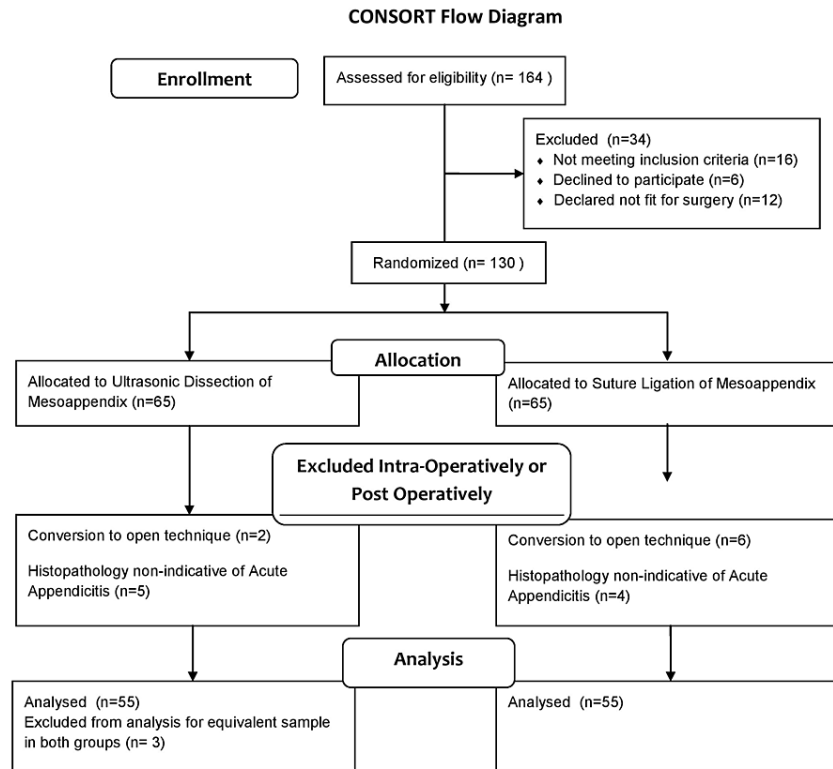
CONSORT Flow Diagram

Enrollment

Assessed for eligibility (n= 164 )

Excluded (n=34)
♦ Not meeting inclusion criteria (n=16)
♦ Declined to participate (n=6)
♦ Declared not fit for surgery (n=12)

Randomized (n= 130 )

Allocation

Allocated to Ultrasonic Dissection of Mesoappendix (n=65)

Allocated to Suture Ligation of Mesoappendix (n=65)

Excluded Intra-Operatively or Post Operatively

Conversion to open technique (n=2)

Histopathology non-indicative of Acute Appendicitis (n=5)

Conversion to open technique (n=6)

Histopathology non-indicative of Acute Appendicitis (n=4)

Analysis

Analysed (n=55)
Excluded from analysis for equivalent sample in both groups (n= 3)

Analysed (n=55)